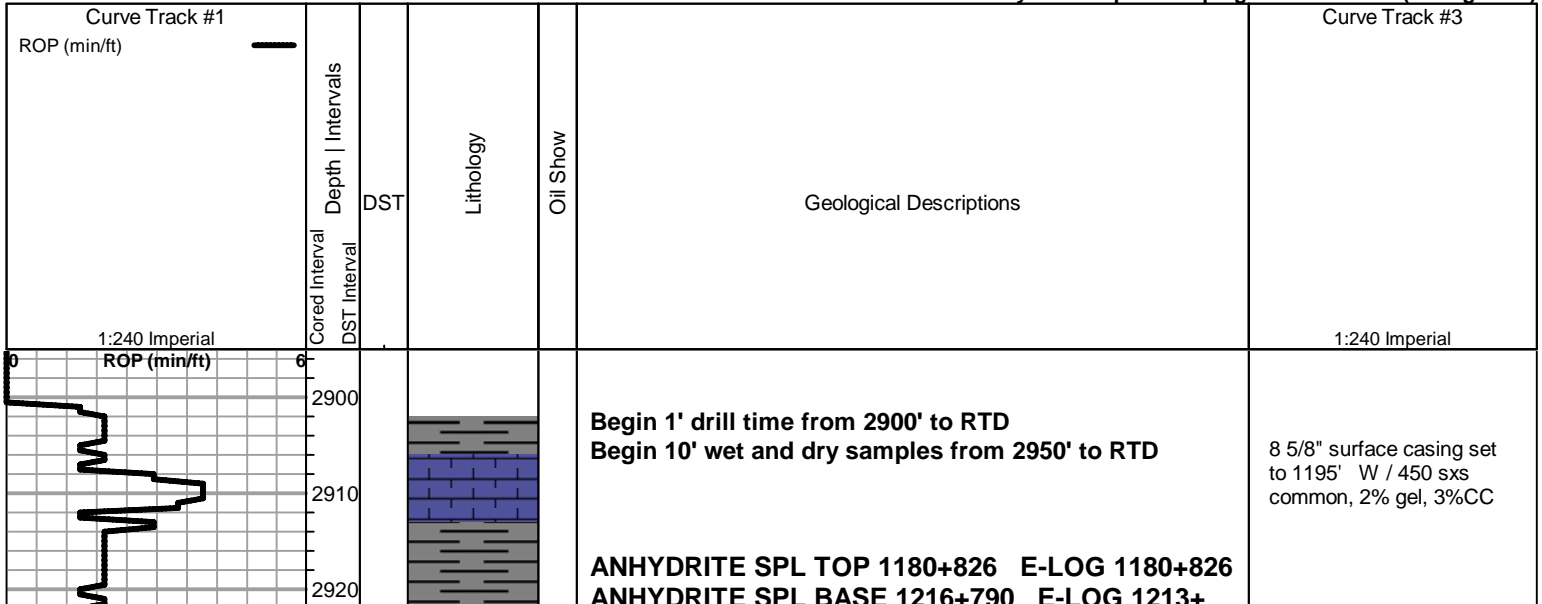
Curve Track #1

ROP (min/ft)

Depth | Intervals

Cored Interval

DST Interval

DST

Lithology

Oil Show

Geological Descriptions

Curve Track #3

1:240 Imperial

1:240 Imperial

0 ROP (min/ft) 6

2900

2910

2920

Begin 1' drill time from 2900' to RTD
Begin 10' wet and dry samples from 2950' to RTD

8 5/8" surface casing set to 1195' W / 450 sxs common, 2% gel, 3%CC

ANHYDRITE SPL TOP 1180+826 E-LOG 1180+826
ANHYDRITE SPL BASE 1216+790 E-LOG 1213+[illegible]